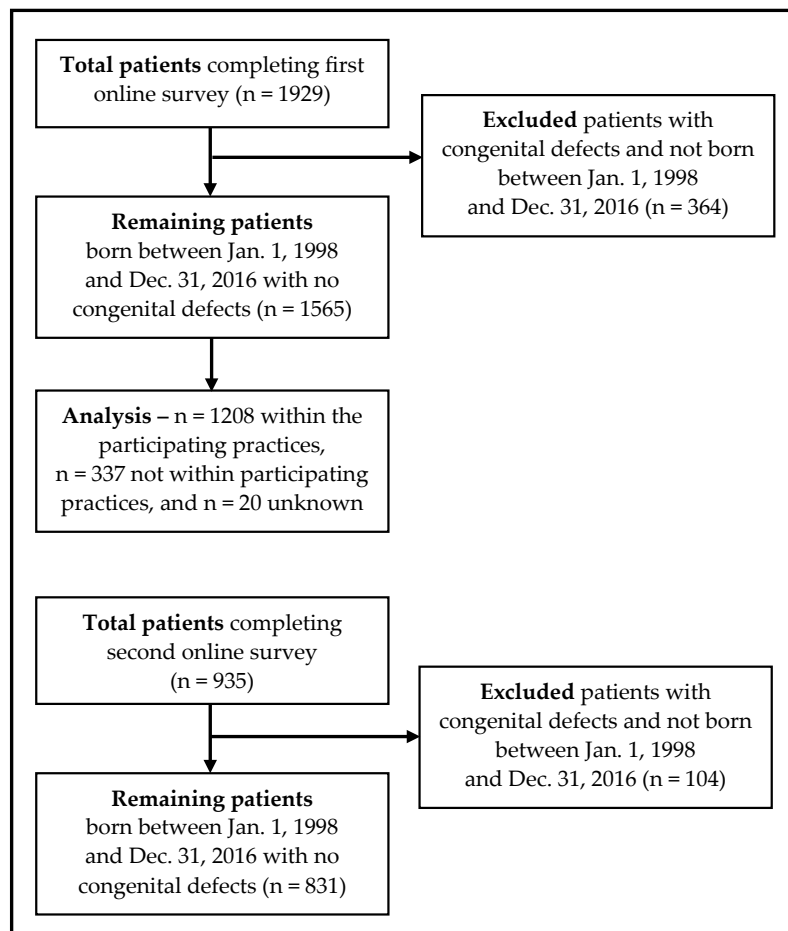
**Total patients** completing first online survey (n = 1929)

**Excluded** patients with congenital defects and not born between Jan. 1, 1998 and Dec. 31, 2016 (n = 364)

**Remaining patients** born between Jan. 1, 1998 and Dec. 31, 2016 with no congenital defects (n = 1565)

**Analysis –** n = 1208 within the participating practices, n = 337 not within participating practices, and n = 20 unknown

**Total patients** completing second online survey (n = 935)

**Excluded** patients with congenital defects and not born between Jan. 1, 1998 and Dec. 31, 2016 (n = 104)

**Remaining patients** born between Jan. 1, 1998 and Dec. 31, 2016 with no congenital defects (n = 831)